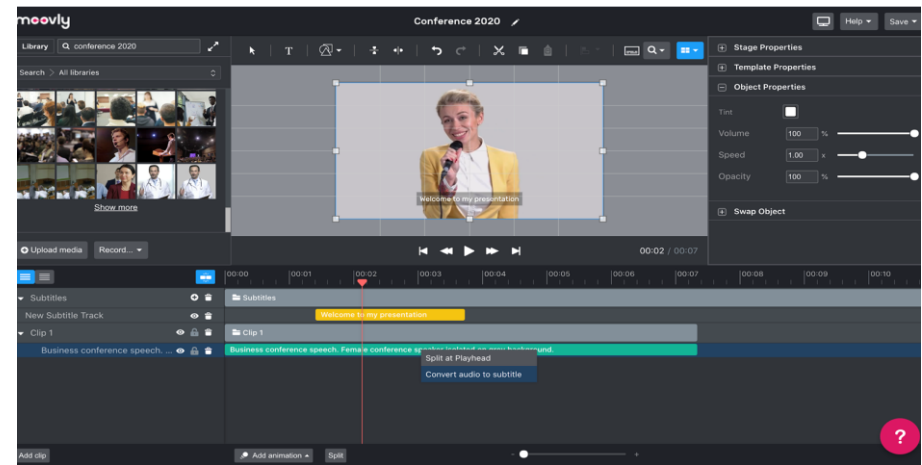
moovly

Conference 2020

Help ▾

Save ▾

Library

conference 2020

Search > All libraries

Show more

Upload media

Record... ▾

Stage Properties

Template Properties

Object Properties

Tint

Volume

100

%

Speed

1.00

x

Opacity

100

%

Swap Object

Welcome to my presentation

00:02 / 00:07

00:00

00:01

00:02

00:03

00:04

00:05

00:06

00:07

00:08

00:09

00:10

Subtitles

New Subtitle Track

Clip 1

Business conference speech. ...

Subtitles

Welcome to my presentation

Clip 1

Business conference speech. Female conference spe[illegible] isolated on grey background.

Split at Playhead

Convert audio to subtitle

Add clip

Add animation ▴

Split

?